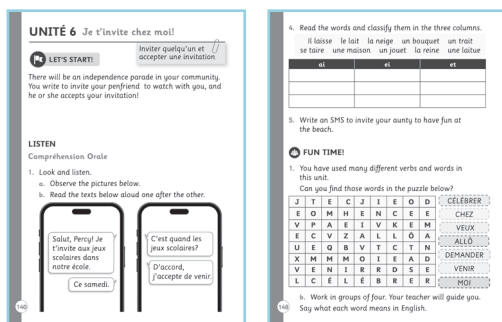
UNITÉ 6 Je t'invite chez moi!

LET'S START!

Inviter quelqu'un et accepter une invitation

There will be an independence parade in your community. You write to invite your penfriend to watch with you, and he or she accepts your invitation!

LISTEN

Compréhension Orale

1. Look and listen.
a. Observe the pictures below.
b. Read the texts below aloud one after the other.

Salut, Percy! Je t'invite aux jeux scolaires dans notre école.

Ce samedi.

C'est quand les jeux scolaires?

D'accord, j'accepte de venir.

140

4. Read the words and classify them in the three columns.
il laisse le lait la neige un bouquet un trait se taire une maison un jouet la reine une laitue

| ai | ei | et |
|---|---|---|
| | | |
| | | |
| | | |

5. Write an SMS to invite your aunty to have fun at the beach.

FUN TIME!

1. You have used many different verbs and words in this unit.
Can you find those words in the puzzle below?

| J | T | E | C | J | I | E | O | D |
|---|---|---|---|---|---|---|---|---|
| E | O | M | H | E | N | C | E | E |
| V | P | A | E | I | V | K | E | M |
| E | C | V | Z | A | L | L | Ô | A |
| U | E | Q | B | V | T | C | T | N |
| X | M | M | M | O | I | E | A | D |
| V | E | N | I | R | R | D | S | E |
| L | C | É | L | É | B | R | E | R |

CÉLÉBRER
CHEZ
VEUX
ALLÔ
DEMANDER
VENIR
MOI

b. Work in groups of four. Your teacher will guide you. Say what each word means in English.

148